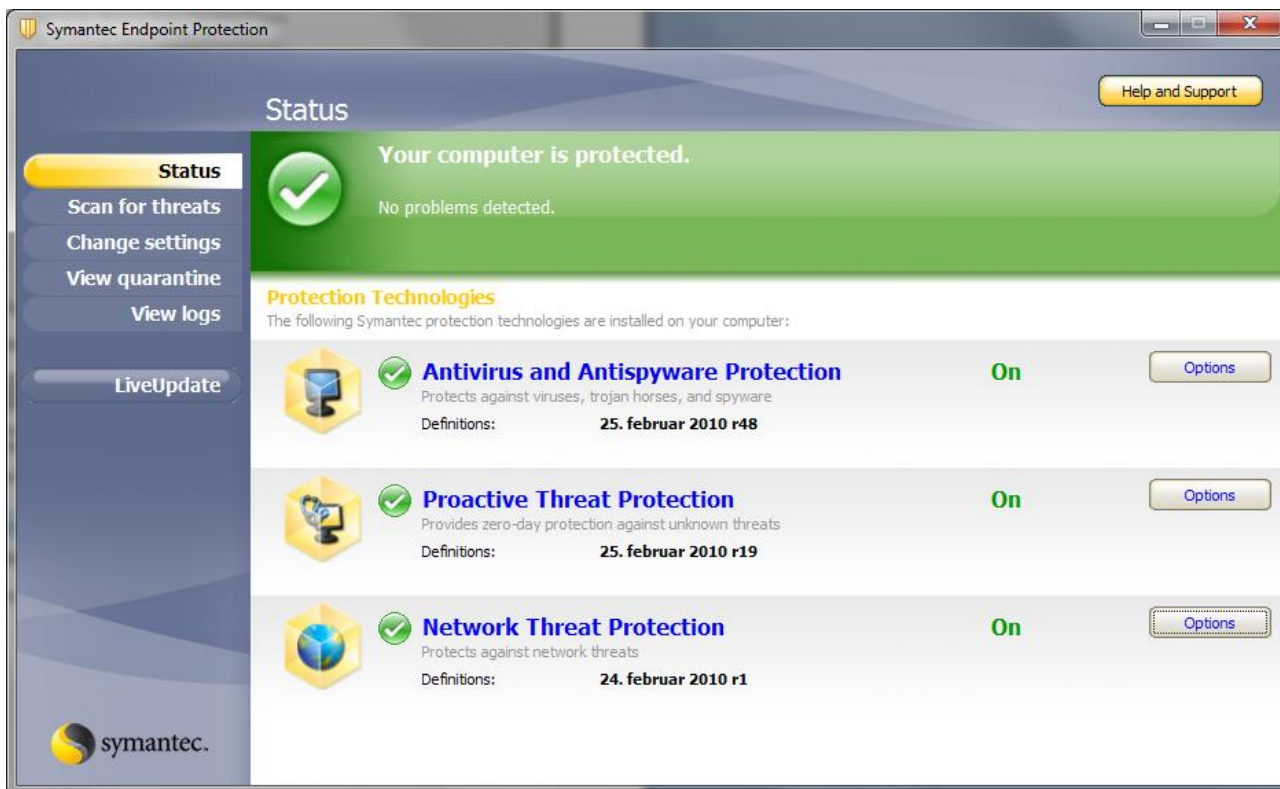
Symantec Endpoint Protection

Help and Support

Status

Status
Scan for threats
Change settings
View quarantine
View logs

LiveUpdate

Your computer is protected.

No problems detected.

Protection Technologies
The following Symantec protection technologies are installed on your computer:

Antivirus and Antispyware Protection
Protects against viruses, trojan horses, and spyware
Definitions: 25. februar 2010 r48
On
Options

Proactive Threat Protection
Provides zero-day protection against unknown threats
Definitions: 25. februar 2010 r19
On
Options

Network Threat Protection
Protects against network threats
Definitions: 24. februar 2010 r1
On
Options

symantec.